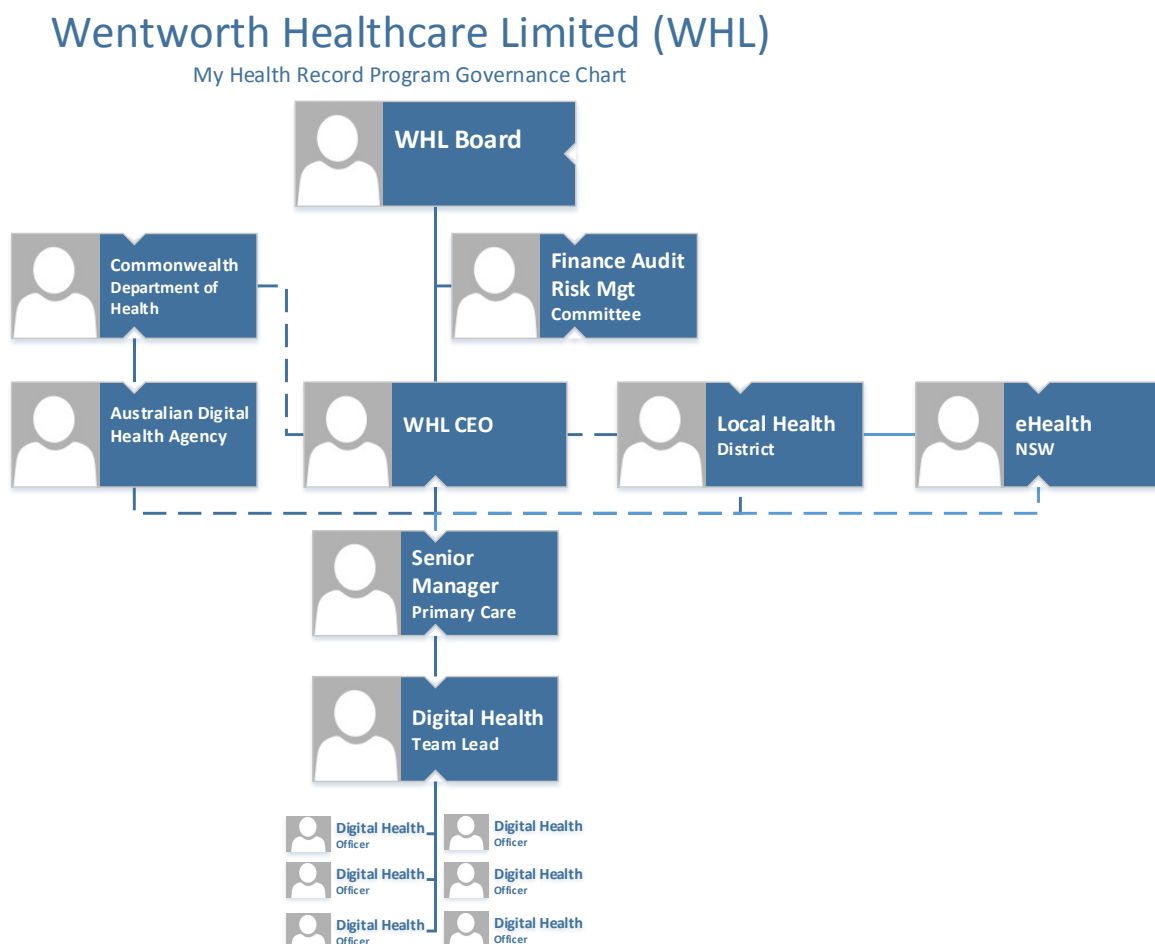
Wentworth Healthcare Limited (WHL)

My Health Record Program Governance Chart

WHL Board

Commonwealth Department of Health

Finance Audit Risk Mgt Committee

Australian Digital Health Agency

WHL CEO

Local Health District

eHealth NSW

Senior Manager Primary Care

Digital Health Team Lead

Digital Health Officer

Digital Health Officer

Digital Health Officer

Digital Health Officer

Digital Health Officer

Digital Health Officer